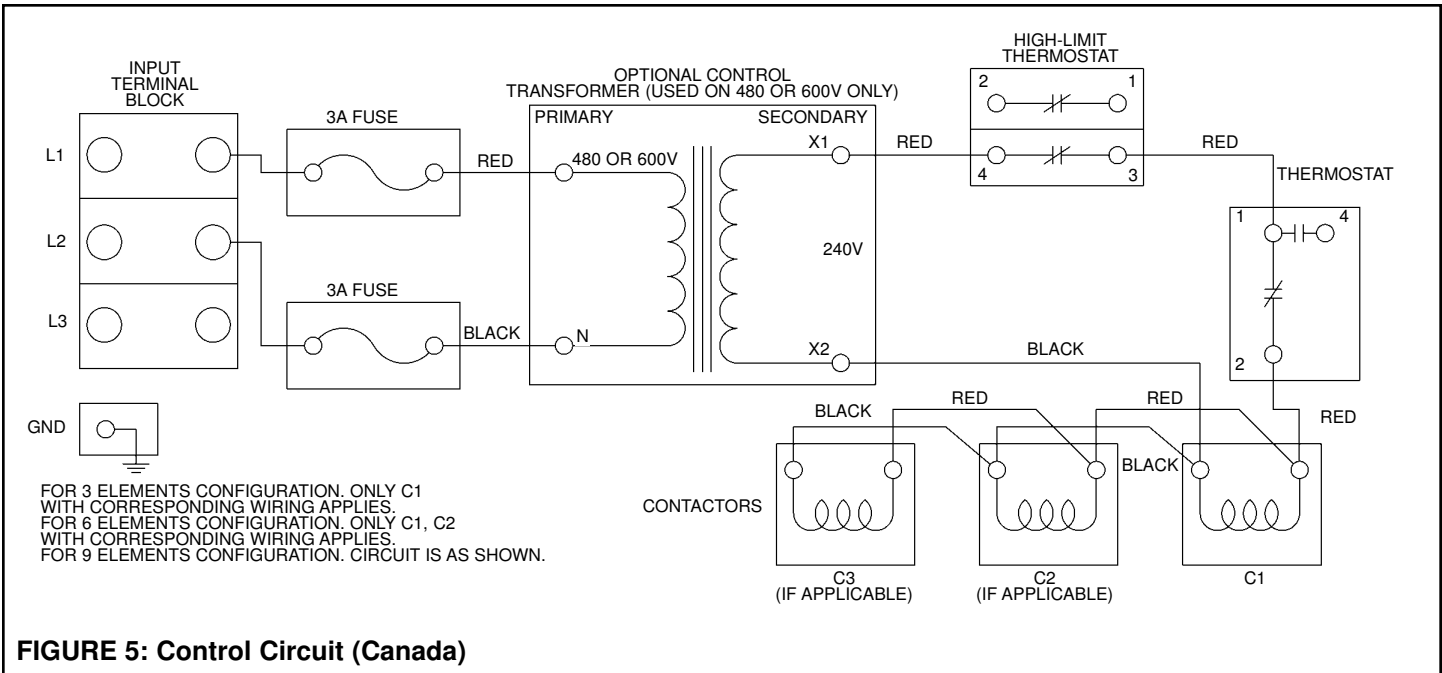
INPUT TERMINAL BLOCK

L1

L2

L3

GND

3A FUSE

3A FUSE

RED

BLACK

OPTIONAL CONTROL TRANSFORMER (USED ON 480 OR 600V ONLY)

PRIMARY

SECONDARY

480 OR 600V

N

X1

240V

X2

HIGH-LIMIT THERMOSTAT

2

1

4

3

RED

RED

THERMOSTAT

1

4

2

BLACK

RED

BLACK

RED

RED

BLACK

CONTACTORS

C3 (IF APPLICABLE)

C2 (IF APPLICABLE)

C1

FOR 3 ELEMENTS CONFIGURATION. ONLY C1 WITH CORRESPONDING WIRING APPLIES.
FOR 6 ELEMENTS CONFIGURATION. ONLY C1, C2 WITH CORRESPONDING WIRING APPLIES.
FOR 9 ELEMENTS CONFIGURATION. CIRCUIT IS AS SHOWN.

FIGURE 5: Control Circuit (Canada)